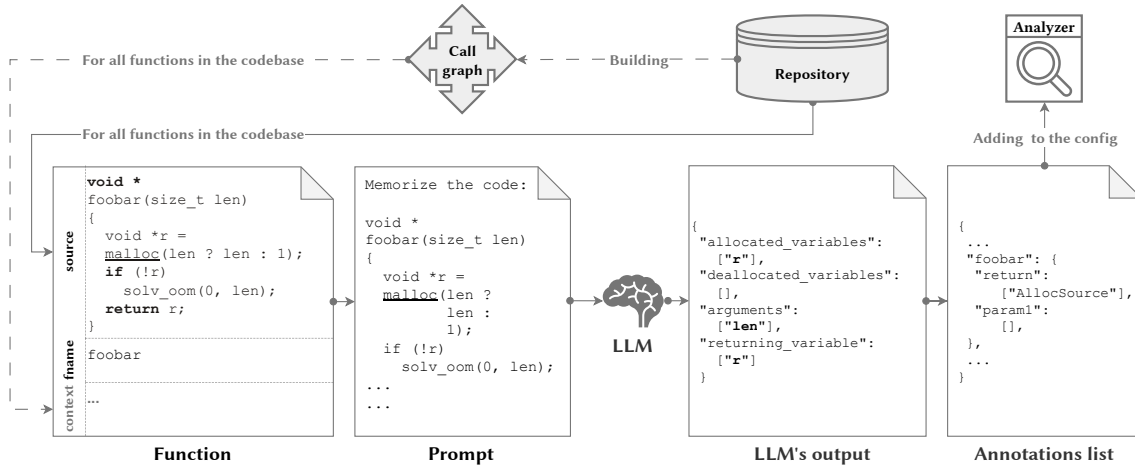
Analyzer

Call graph

Repository

For all functions in the codebase

Building

For all functions in the codebase

Adding to the config

source

void *
foobar(size_t len)
{
  void *r =
  malloc(len ? len : 1);
  if (!r)
    solv_oom(0, len);
  return r;
}

fname

foobar

context

...

Memorize the code:

void *
foobar(size_t len)
{
  void *r =
  malloc(len ?
        len :
        1);
  if (!r)
    solv_oom(0, len);
...
...

LLM

{
 "allocated_variables":
   ["r"],
 "deallocated_variables":
   [],
 "arguments":
   ["len"],
 "returning_variable":
   ["r"]
}

{
 ...
 "foobar": {
  "return":
      ["AllocSource"],
  "param1":
      [],
 },
 ...
}

Function

Prompt

LLM's output

Annotations list